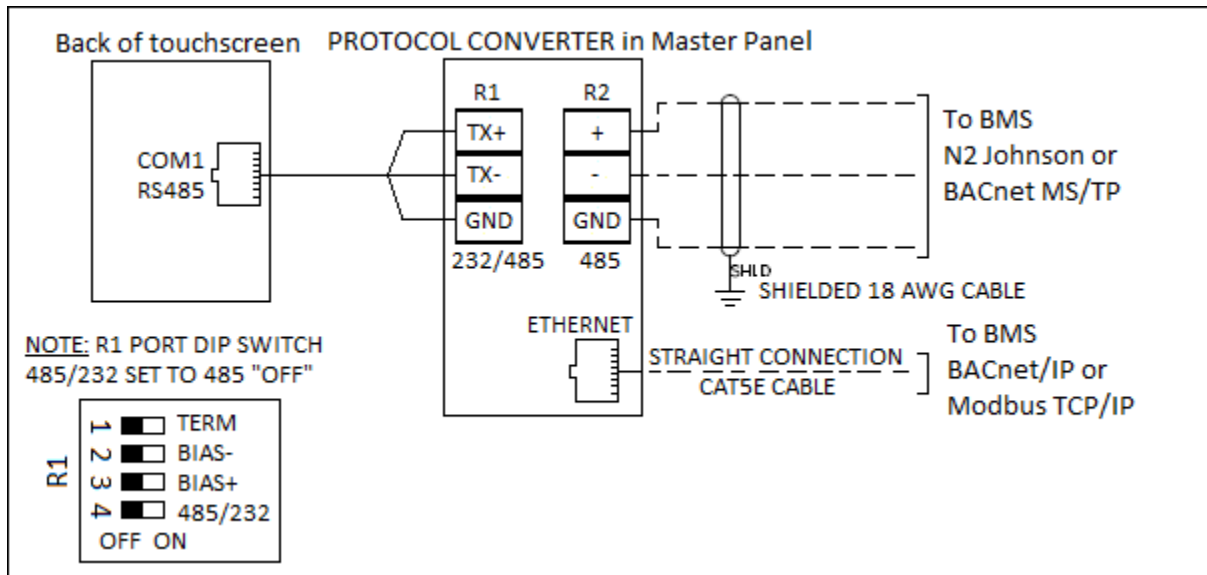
Back of touchscreen

PROTOCOL CONVERTER in Master Panel

COM1
RS485

R1
TX+
TX-
GND
232/485

R2
+
-
GND
485

To BMS
N2 Johnson or
BACnet MS/TP

SHLD
SHIELDED 18 AWG CABLE

ETHERNET

STRAIGHT CONNECTION
CAT5E CABLE

To BMS
BACnet/IP or
Modbus TCP/IP

NOTE: R1 PORT DIP SWITCH
485/232 SET TO 485 "OFF"

R1
1 TERM
2 BIAS-
3 BIAS+
4 485/232
OFF ON